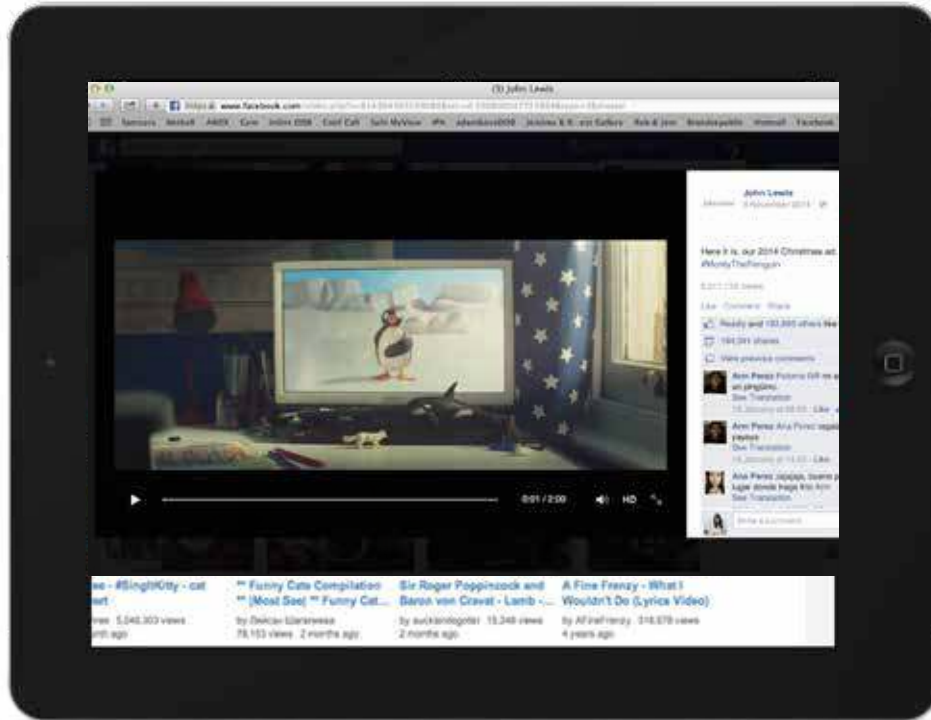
(3) John Lewis

https www.facebook.com

John Lewis
6 November 2014

Here it is, our 2014 Christmas ad
#MontyThePenguin

Like Comment Share

Reddy and 193,000 others like this.

184,041 shares

View previous comments

Ann Perez
See Translation

Ann Perez
See Translation

Ana Perez
See Translation

Write a comment...

0:01 / 2:00 HD

ee - #SingItKitty - cat
art
ws 5,040,303 views
nth ago

** Funny Cats Compilation ** [Most See] ** Funny Cat...
by 78,153 views 2 months ago

Sir Roger Poppincock and Baron von Cravat - Lamb -...
by 15,348 views
2 months ago

A Fine Frenzy - What I Wouldn't Do (Lyrics Video)
by AFineFrenzy 318,078 views
4 years ago